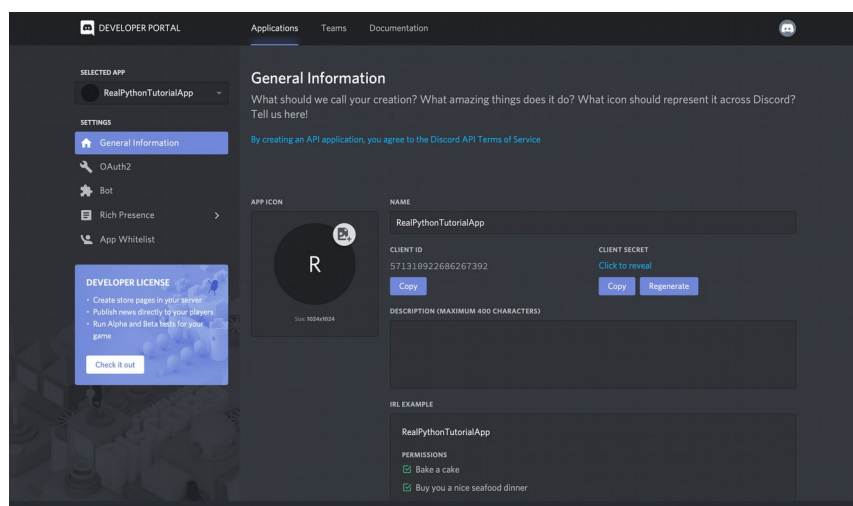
DEVELOPER PORTAL

Applications Teams Documentation

SELECTED APP

RealPythonTutorialApp

SETTINGS

General Information

OAuth2

Bot

Rich Presence

App Whitelist

DEVELOPER LICENSE

• Create store pages in your server
• Publish news directly to your players
• Run Alpha and Beta tests for your game

Check it out

General Information

What should we call your creation? What amazing things does it do? What icon should represent it across Discord? Tell us here!

By creating an API application, you agree to the Discord API Terms of Service

APP ICON

R

Size: 1024x1024

NAME

RealPythonTutorialApp

CLIENT ID

571310922686267392

Copy

CLIENT SECRET

Click to reveal

Copy Regenerate

DESCRIPTION (MAXIMUM 400 CHARACTERS)

IRL EXAMPLE

RealPythonTutorialApp

PERMISSIONS

Bake a cake

Buy you a nice seafood dinner